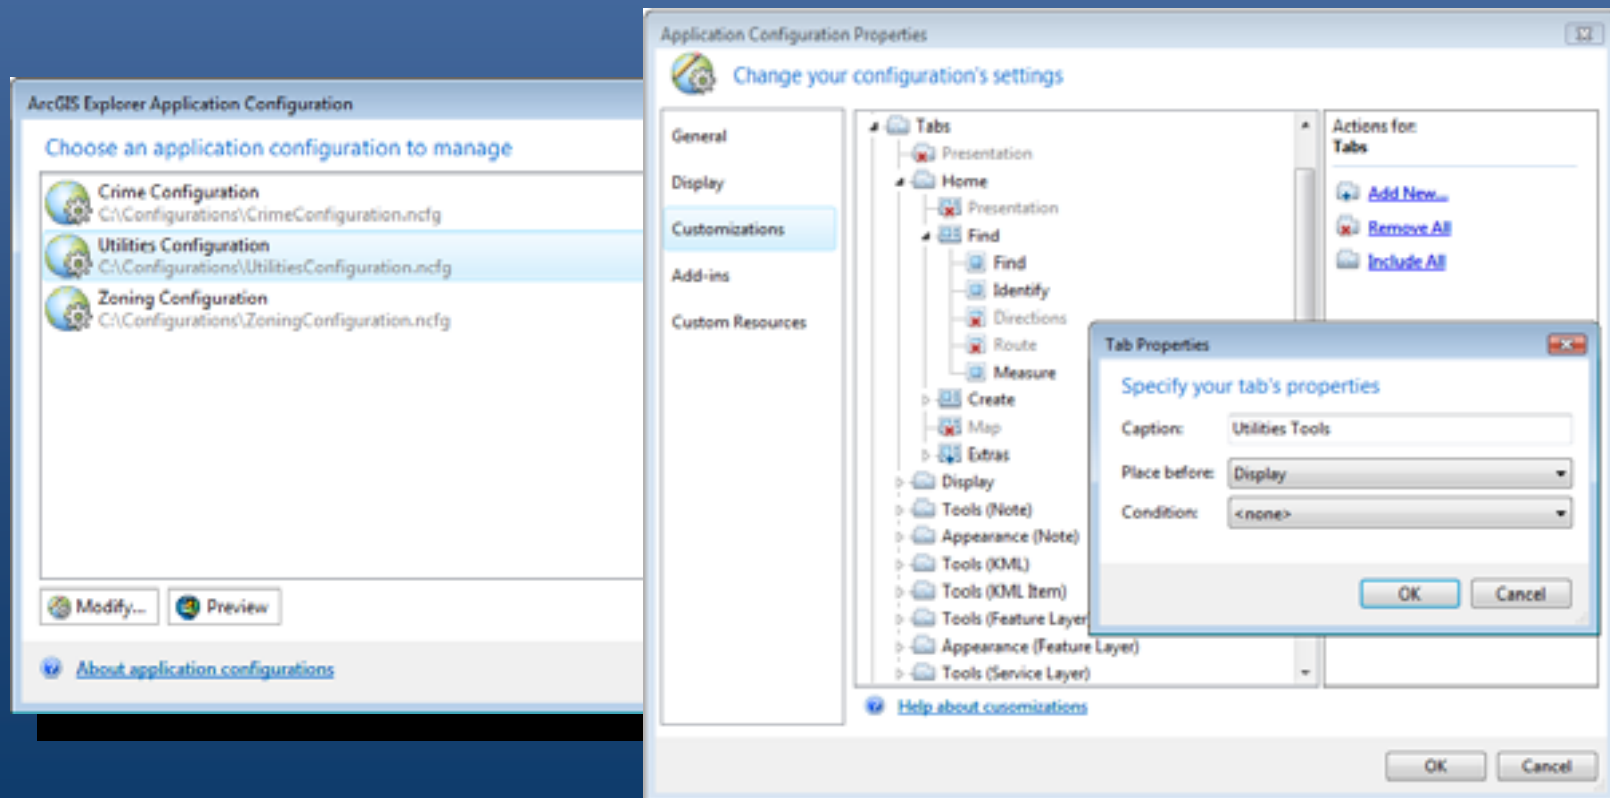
ArcGIS Explorer Application Configuration

Choose an application configuration to manage

Crime Configuration
C:\Configurations\CrimeConfiguration.ncfg

Utilities Configuration
C:\Configurations\UtilitiesConfiguration.ncfg

Zoning Configuration
C:\Configurations\ZoningConfiguration.ncfg

Modify...
Preview

About application configurations

Application Configuration Properties

Change your configuration's settings

General
Display
Customizations
Add-ins
Custom Resources

Tabs
Presentation
Home
Presentation
Find
Find
Identify
Directions
Route
Measure
Create
Map
Extras
Display
Tools (Note)
Appearance (Note)
Tools (KML)
Tools (KML Item)
Tools (Feature Layer
Appearance (Feature Layer)
Tools (Service Layer)

Actions for:
Tabs

Add New...
Remove All
Include All

Tab Properties

Specify your tab's properties

Caption: Utilities Tools
Place before: Display
Condition: <none>

OK
Cancel

Help about customizations

OK
Cancel